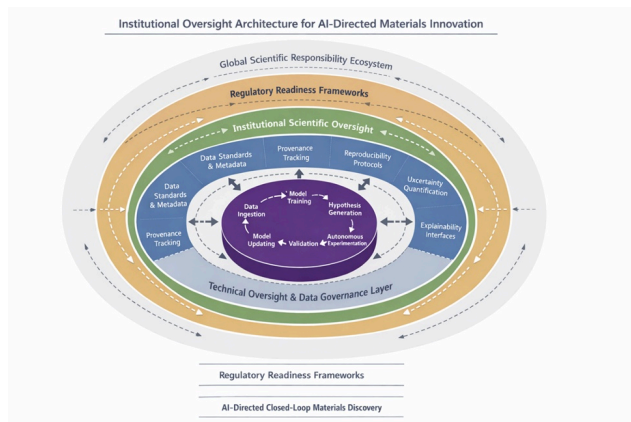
Institutional Oversight Architecture for AI-Directed Materials Innovation

Global Scientific Responsibility Ecosystem

Regulatory Readiness Frameworks

Institutional Scientific Oversight

Data Standards & Metadata

Provenance Tracking

Reproducibility Protocols

Uxcertainty Quantification

Data Standards & Metadata

Explainability Interfaces

Provenance Tracking

Model Training

Data Ingestion

Hypothesis Generation

Model Updating

Validation

Autonomous Experimentation

Technical Oversight & Data Governance Layer

Regulatory Readiness Frameworks

AI-Directed Closed-Loop Materials Discovery